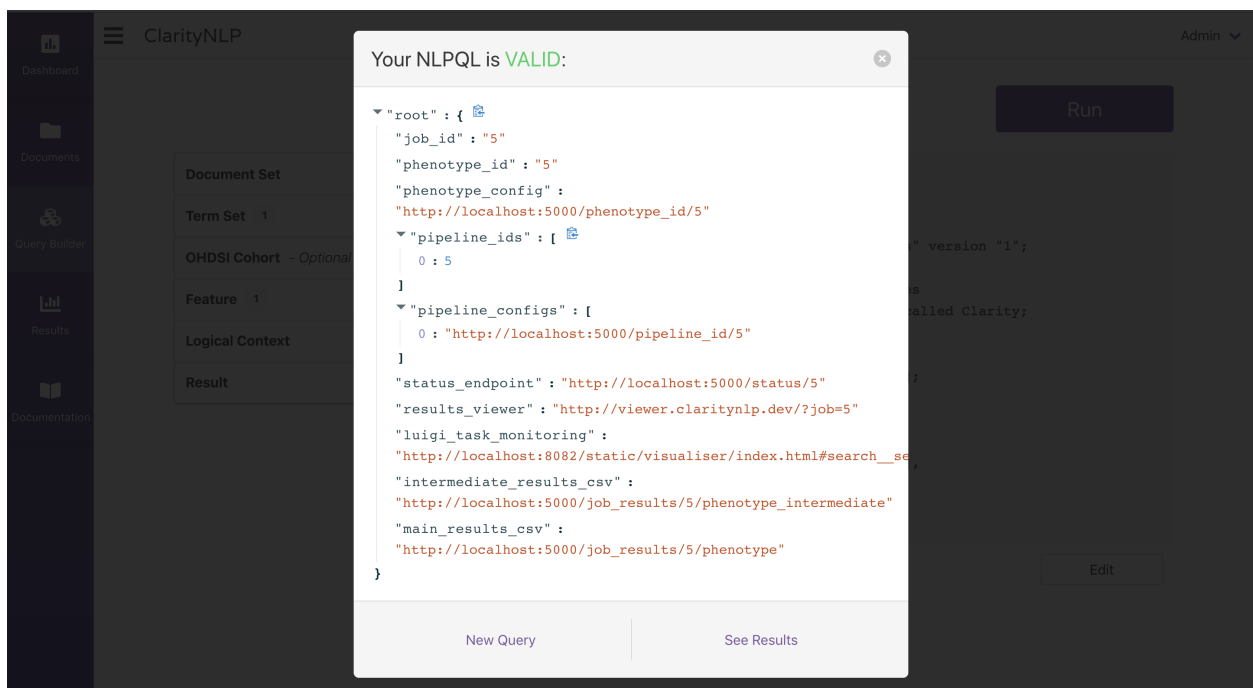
Dashboard
Documents
Query Builder
Results
Documentation

ClarityNLP

Admin

Run

Document Set
Term Set 1
OHDSI Cohort - Optional
Feature 1
Logical Context
Result

" version "1";
s
alled Clarity;
;
,

Edit

Your NLPQL is VALID:

"root" : {
"job_id" : "5"
"phenotype_id" : "5"
"phenotype_config" : "http://localhost:5000/phenotype_id/5"
"pipeline_ids" : [
0 : 5
]
"pipeline_configs" : [
0 : "http://localhost:5000/pipeline_id/5"
]
"status_endpoint" : "http://localhost:5000/status/5"
"results_viewer" : "http://viewer.claritynlp.dev/?job=5"
"luigi_task_monitoring" : "http://localhost:8082/static/visualiser/index.html#search__se
"intermediate_results_csv" : "http://localhost:5000/job_results/5/phenotype_intermediate"
"main_results_csv" : "http://localhost:5000/job_results/5/phenotype"
}

New Query
See Results